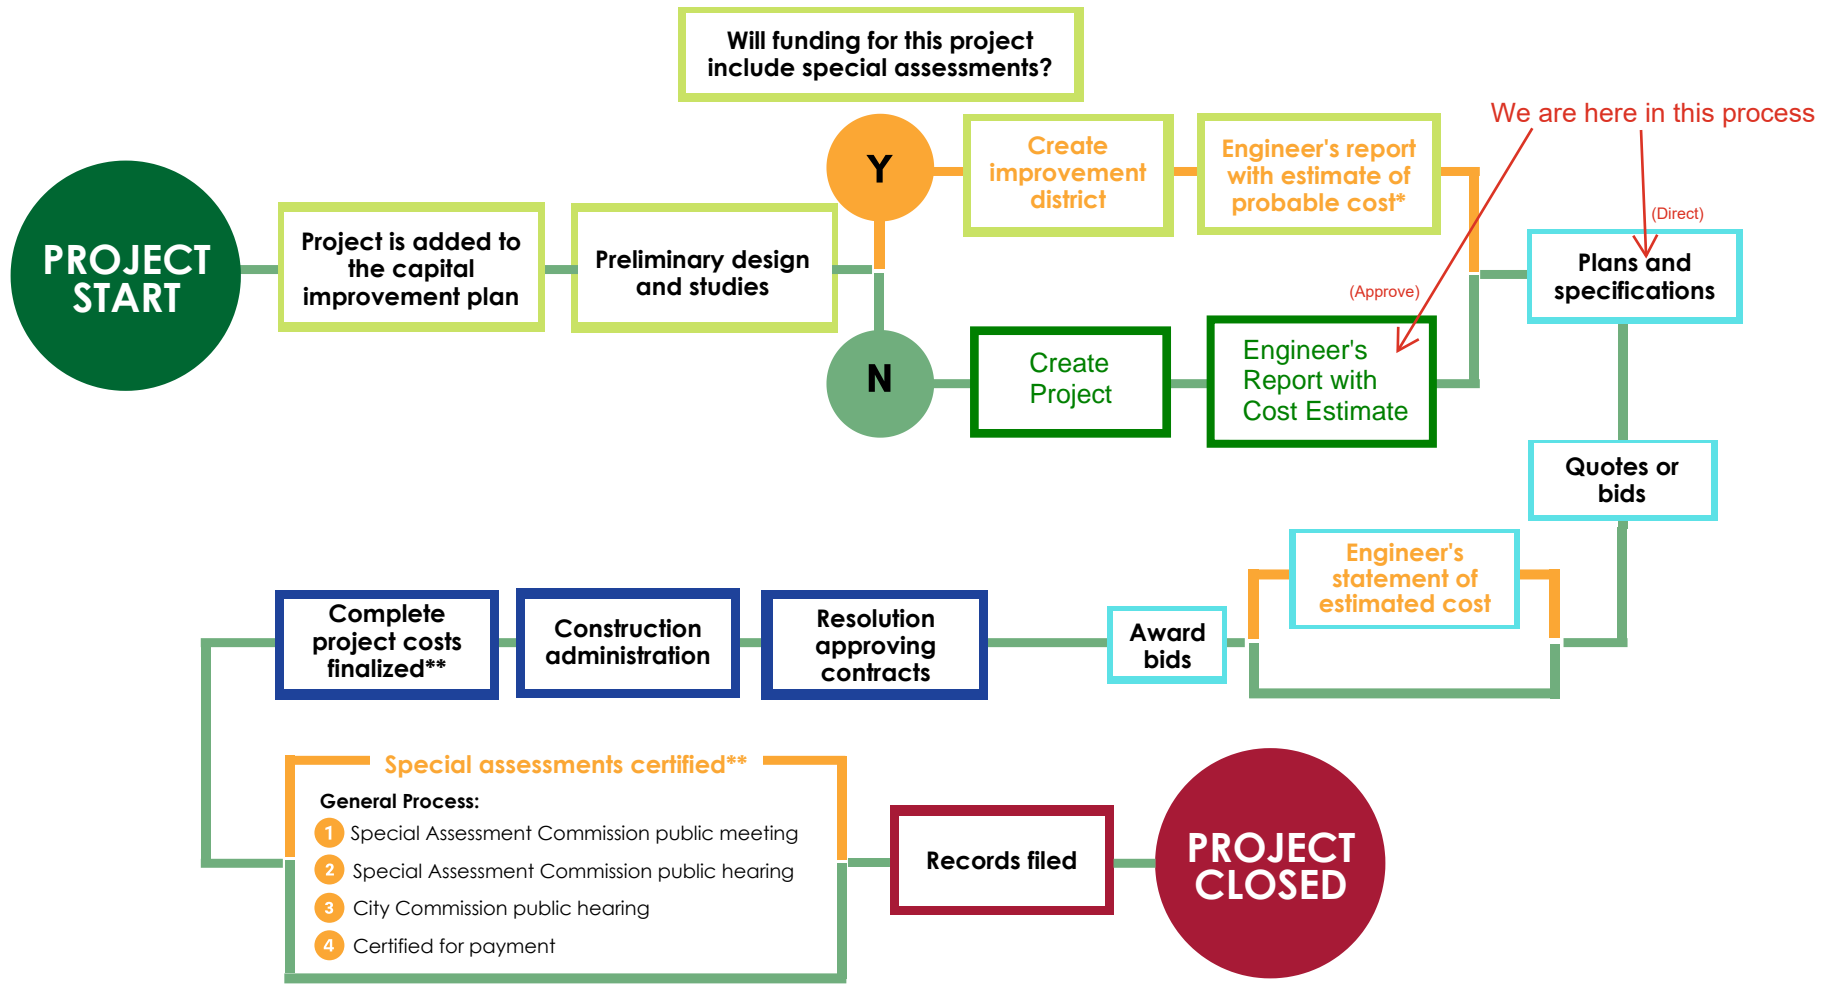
Will funding for this project include special assessments?

PROJECT START

Project is added to the capital improvement plan

Preliminary design and studies

Y

Create improvement district

Engineer's report with estimate of probable cost*

We are here in this process

(Direct)

Plans and specifications

N

Create Project

(Approve)

Engineer's Report with Cost Estimate

Quotes or bids

Engineer's statement of estimated cost

Award bids

Resolution approving contracts

Construction administration

Complete project costs finalized**

Special assessments certified**

General Process:

1 Special Assessment Commission public meeting

2 Special Assessment Commission public hearing

3 City Commission public hearing

4 Certified for payment

Records filed

PROJECT CLOSED